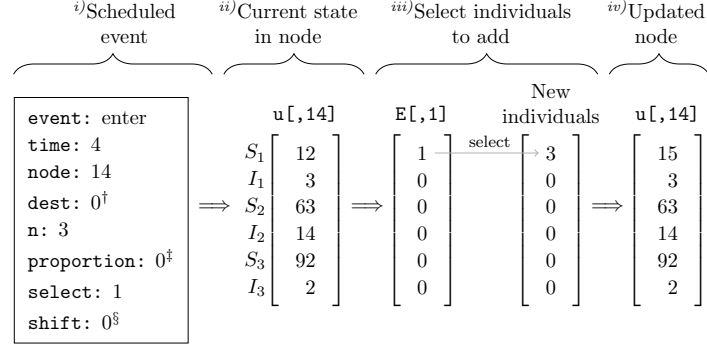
$^{i)}$Scheduled event

$^{ii)}$Current state in node

$^{iii)}$Select individuals to add

$^{iv)}$Updated node

event: enter
time: 4
node: 14
dest: $0^{\dagger}$
n: 3
proportion: $0^{\ddagger}$
select: 1
shift: $0^{\S}$

$\Longrightarrow$

u[,14]

$\begin{matrix} S_1 \\ I_1 \\ S_2 \\ I_2 \\ S_3 \\ I_3 \end{matrix} \begin{bmatrix} 12 \\ 3 \\ 63 \\ 14 \\ 92 \\ 2 \end{bmatrix}$

$\Longrightarrow$

E[,1]

$\begin{bmatrix} 1 \\ 0 \\ 0 \\ 0 \\ 0 \\ 0 \end{bmatrix}$

select

New individuals

$\begin{bmatrix} 3 \\ 0 \\ 0 \\ 0 \\ 0 \\ 0 \end{bmatrix}$

$\Longrightarrow$

u[,14]

$\begin{bmatrix} 15 \\ 3 \\ 63 \\ 14 \\ 92 \\ 2 \end{bmatrix}$